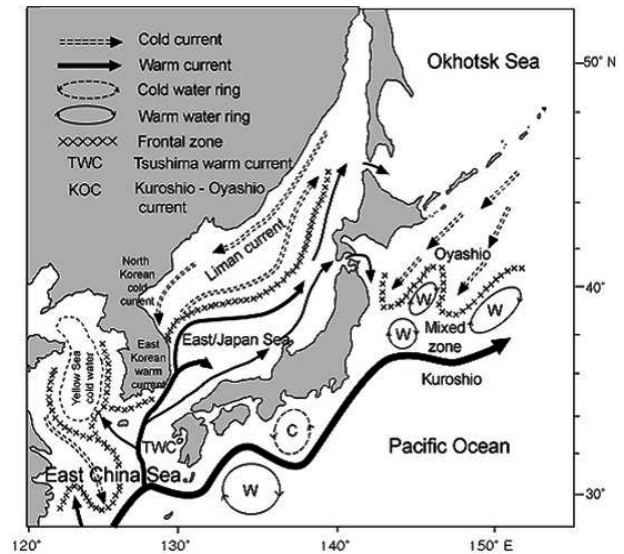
Cold current
Warm current
Cold water ring
Warm water ring
Frontal zone
TWC Tsushima warm current
KOC Kuroshio - Oyashio current

Okhotsk Sea
50° N
Liman current
North Korean cold current
East Korean warm current
Yellow Sea cold water
East/Japan Sea
Oyashio
W
W
W
Mixed zone
40°
Kuroshio
C
TWC
Pacific Ocean
East China Sea
W
30°
120° 130° 140° 150° E